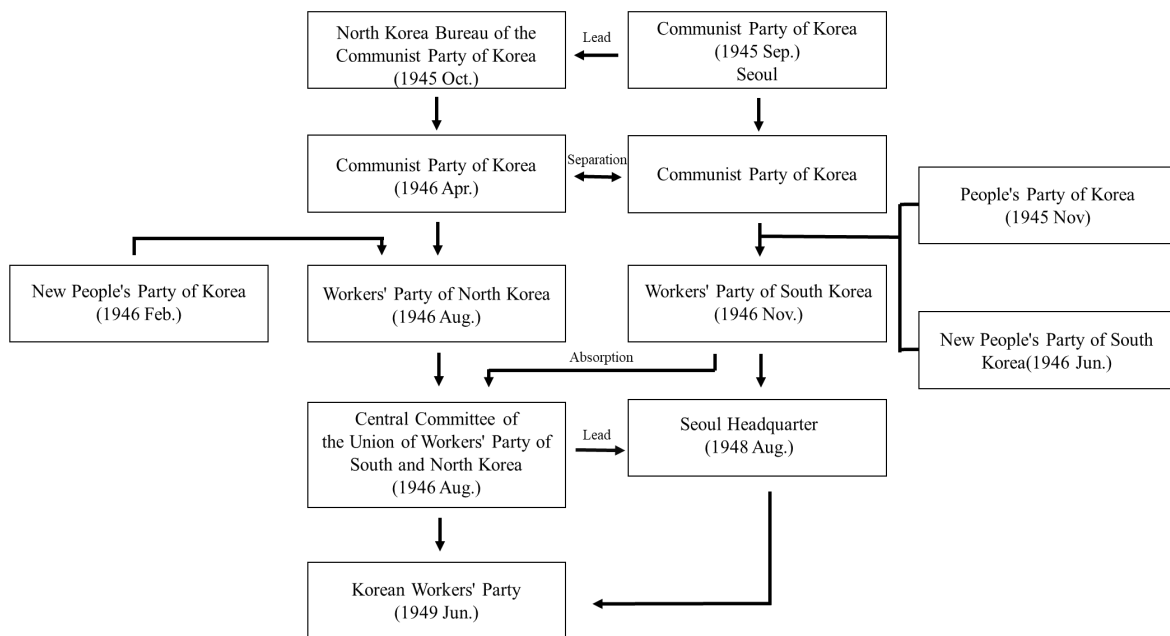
North Korea Bureau of the Communist Party of Korea (1945 Oct.)

Lead

Communist Party of Korea (1945 Sep.) Seoul

Communist Party of Korea (1946 Apr.)

Separation

Communist Party of Korea

People's Party of Korea (1945 Nov)

New People's Party of Korea (1946 Feb.)

Workers' Party of North Korea (1946 Aug.)

Workers' Party of South Korea (1946 Nov.)

New People's Party of South Korea(1946 Jun.)

Absorption

Central Committee of the Union of Workers' Party of South and North Korea (1946 Aug.)

Lead

Seoul Headquarter (1948 Aug.)

Korean Workers' Party (1949 Jun.)